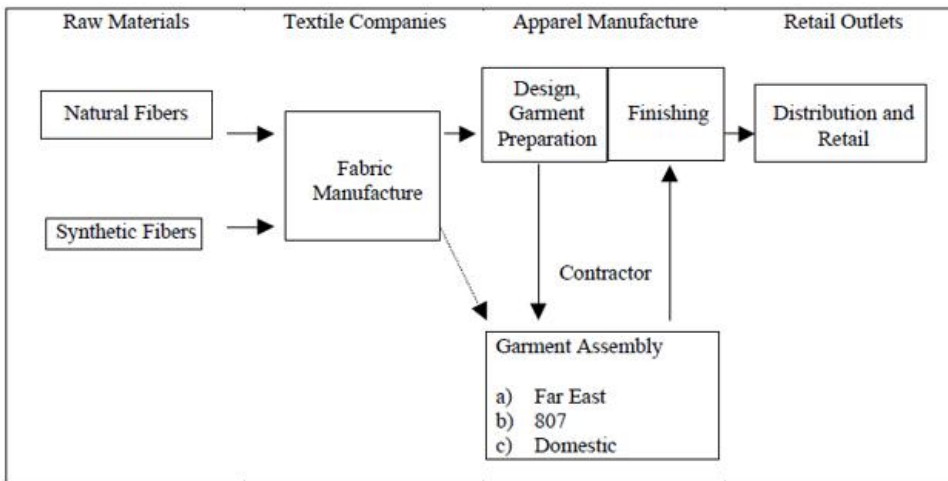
Raw Materials

Textile Companies

Apparel Manufacture

Retail Outlets

Natural Fibers

Synthetic Fibers

Fabric Manufacture

Design, Garment Preparation

Finishing

Distribution and Retail

Contractor

Garment Assembly

a) Far East
b) 807
c) Domestic